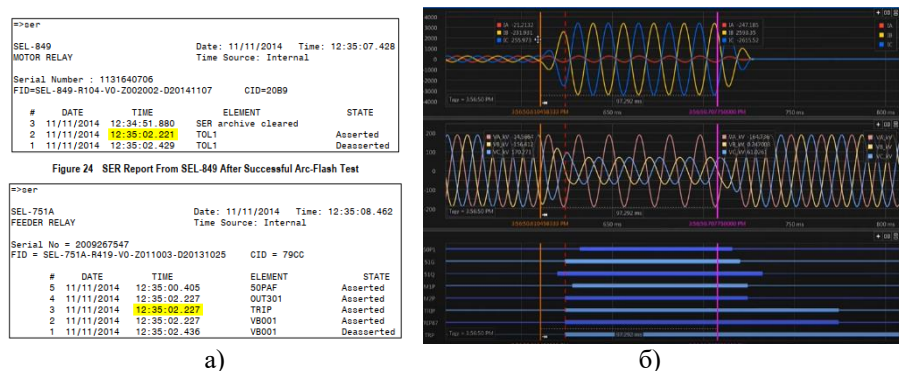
=>ser

SEL-849 Date: 11/11/2014 Time: 12:35:07.428
MOTOR RELAY Time Source: Internal

Serial Number : 1131640706
FID=SEL-849-R104-V0-Z002002-D20141107 CID=20B9

| # | DATE | TIME | ELEMENT | STATE |
|---|---|---|---|---|
| 3 | 11/11/2014 | 12:34:51.880 | SER archive cleared | |
| 2 | 11/11/2014 | 12:35:02.221 | TOL1 | Asserted |
| 1 | 11/11/2014 | 12:35:02.429 | TOL1 | Deasserted |

Figure 24 SER Report From SEL-849 After Successful Arc-Flash Test

=>ser

SEL-751A Date: 11/11/2014 Time: 12:35:08.462
FEEDER RELAY Time Source: Internal

Serial No = 2009267547
FID = SEL-751A-R419-V0-Z011003-D20131025 CID = 79CC

| # | DATE | TIME | ELEMENT | STATE |
|---|---|---|---|---|
| 5 | 11/11/2014 | 12:35:00.405 | 50PAF | Asserted |
| 4 | 11/11/2014 | 12:35:02.227 | OUT301 | Asserted |
| 3 | 11/11/2014 | 12:35:02.227 | TRIP | Asserted |
| 2 | 11/11/2014 | 12:35:02.227 | VB001 | Asserted |
| 1 | 11/11/2014 | 12:35:02.436 | VB001 | Deasserted |

а)

IA IB IC
3000 2000 1000 0 -1000 -2000 -3000 -4000
650 ms 750 ms 800 ms
97.292 ms
VA_kV VB_kV VC_kV
200 100 0 -100 -200
97.292 ms
TRIP
б)